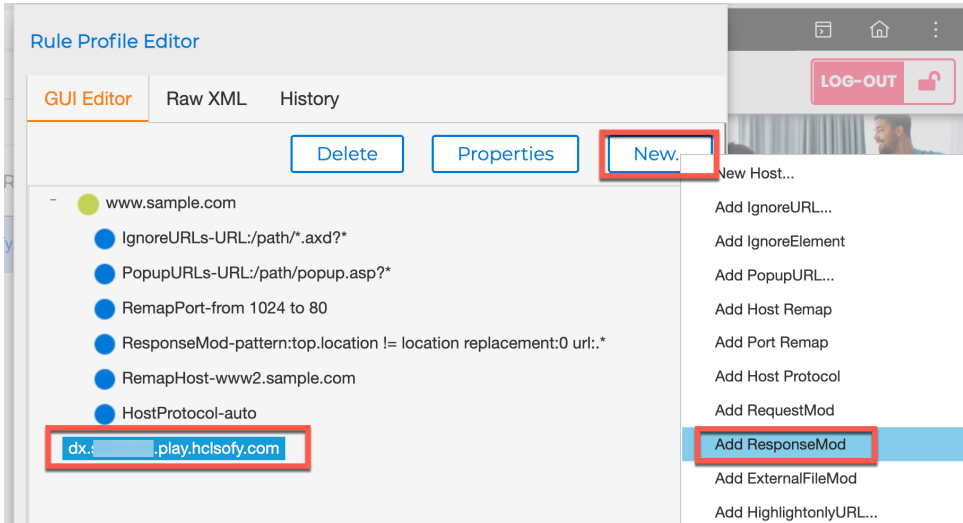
Rule Profile Editor

LOG-OUT

GUI Editor | Raw XML | History

Delete | Properties | New...

www.sample.com
IgnoreURLs-URL:/path/*.axd?*
PopupURLs-URL:/path/popup.asp?*
RemapPort-from 1024 to 80
ResponseMod-pattern:top.location != location replacement:0 url:.*
RemapHost-www2.sample.com
HostProtocol-auto
dx.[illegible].play.hclsofy.com

New Host...
Add IgnoreURL...
Add IgnoreElement
Add PopupURL...
Add Host Remap
Add Port Remap
Add Host Protocol
Add RequestMod
Add ResponseMod
Add ExternalFileMod
Add HighlightonlyURL...